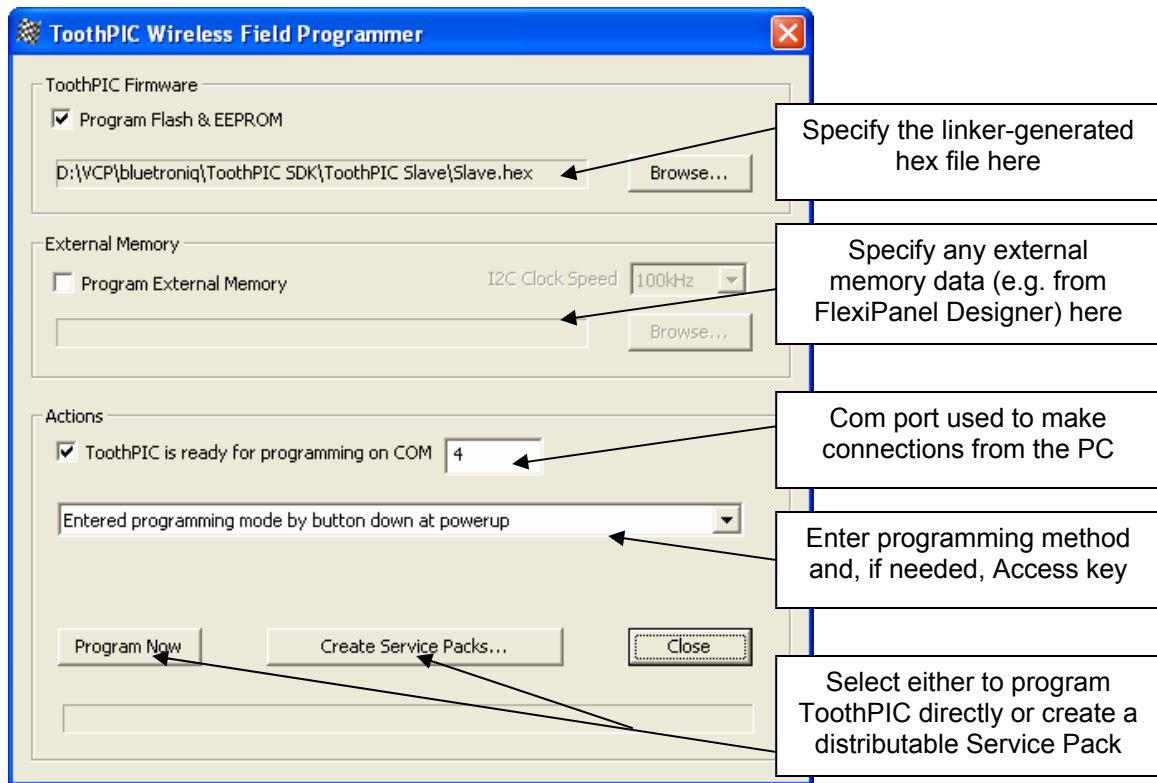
ToothPIC Wireless Field Programmer

ToothPIC Firmware

Program Flash & EEPROM

D:\WCP\bluetroniq\ToothPIC SDK\ToothPIC Slave\Slave.hex

Browse...

Specify the linker-generated hex file here

External Memory

Program External Memory

I2C Clock Speed 100kHz

Browse...

Specify any external memory data (e.g. from FlexiPanel Designer) here

Actions

ToothPIC is ready for programming on COM 4

Com port used to make connections from the PC

Entered programming mode by button down at powerup

Enter programming method and, if needed, Access key

Program Now

Create Service Packs...

Close

Select either to program ToothPIC directly or create a distributable Service Pack